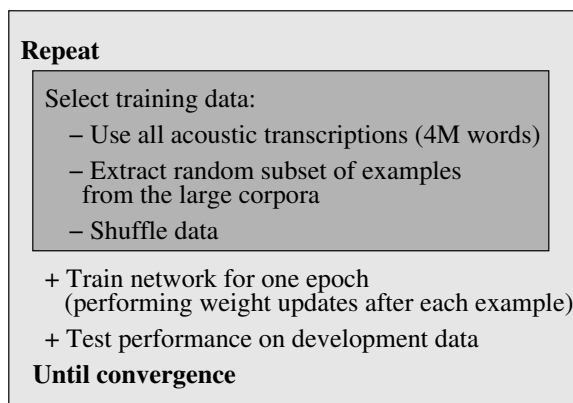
**Repeat**

Select training data:

– Use all acoustic transcriptions (4M words)

– Extract random subset of examples from the large corpora

– Shuffle data

+ Train network for one epoch (performing weight updates after each example)

+ Test performance on development data

**Until convergence**